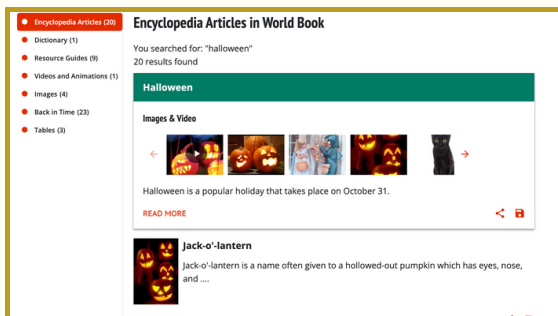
Encyclopedia Articles (20)
Dictionary (1)
Resource Guides (9)
Videos and Animations (1)
Images (4)
Back in Time (23)
Tables (3)

Encyclopedia Articles in World Book

You searched for: "halloween"
20 results found

Halloween

Images & Video

Halloween is a popular holiday that takes place on October 31.

READ MORE

Jack-o'-lantern

Jack-o'-lantern is a name often given to a hollowed-out pumpkin which has eyes, nose, and ....